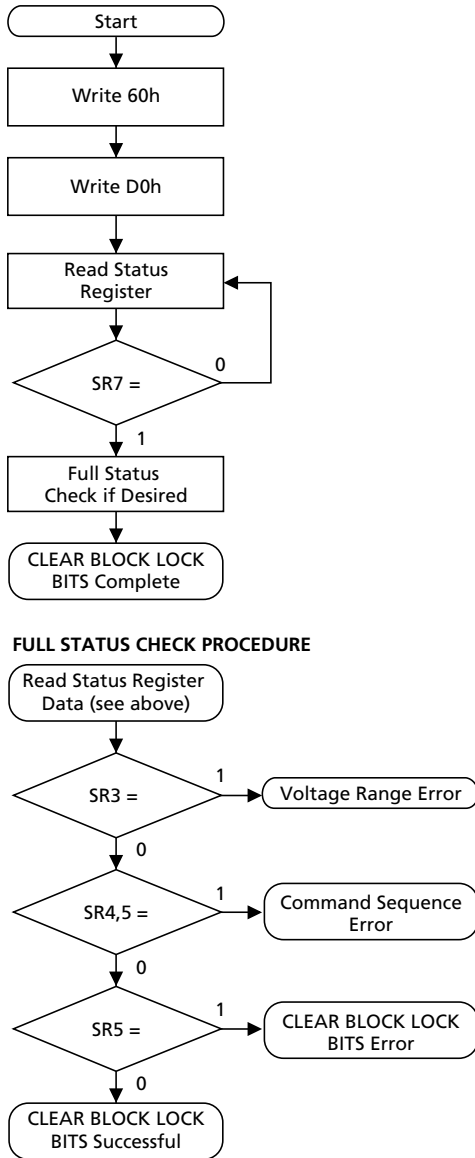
Start

Write 60h

Write D0h

Read Status Register

SR7 =

0

1

Full Status Check if Desired

CLEAR BLOCK LOCK BITS Complete

FULL STATUS CHECK PROCEDURE

Read Status Register Data (see above)

SR3 =

1

Voltage Range Error

0

SR4,5 =

1

Command Sequence Error

0

SR5 =

1

CLEAR BLOCK LOCK BITS Error

0

CLEAR BLOCK LOCK BITS Successful